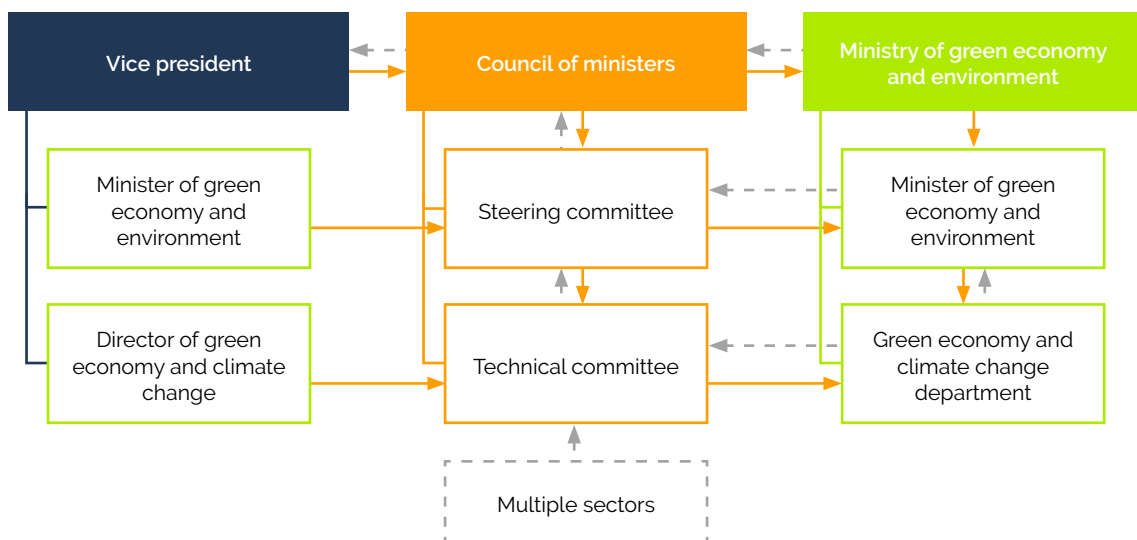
Vice president

Council of ministers

Ministry of green economy and environment

Minister of green economy and environment

Steering committee

Minister of green economy and environment

Director of green economy and climate change

Technical committee

Green economy and climate change department

Multiple sectors